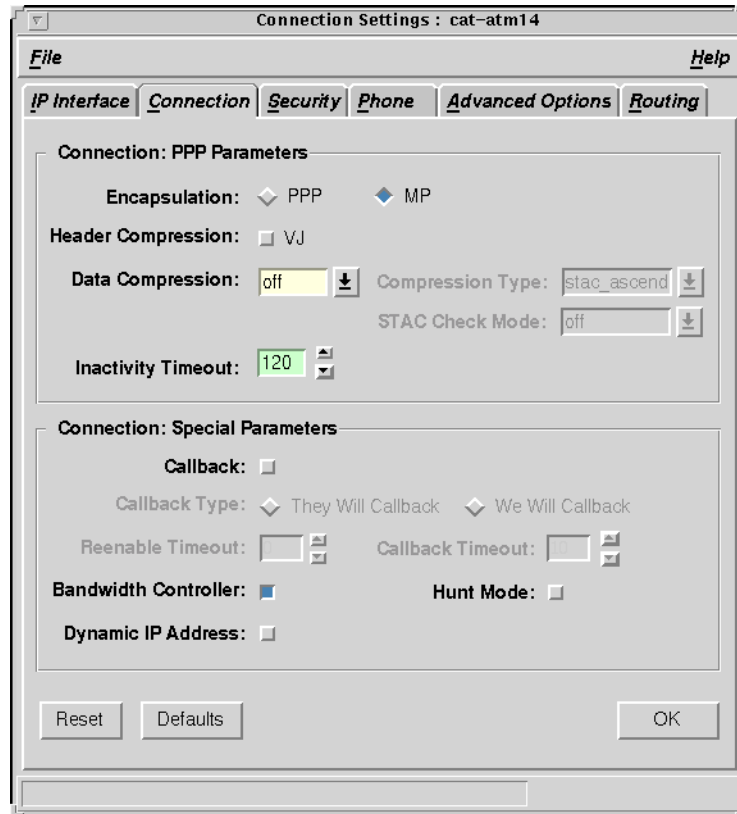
Connection Settings : cat-atm14

File

Help

IP Interface | Connection | Security | Phone | Advanced Options | Routing

Connection: PPP Parameters

Encapsulation: PPP MP

Header Compression: VJ

Data Compression: off

Compression Type: stac_ascend

STAC Check Mode: off

Inactivity Timeout: 120

Connection: Special Parameters

Callback:

Callback Type: They Will Callback We Will Callback

Reenable Timeout:

Callback Timeout:

Bandwidth Controller:

Hunt Mode:

Dynamic IP Address:

Reset

Defaults

OK